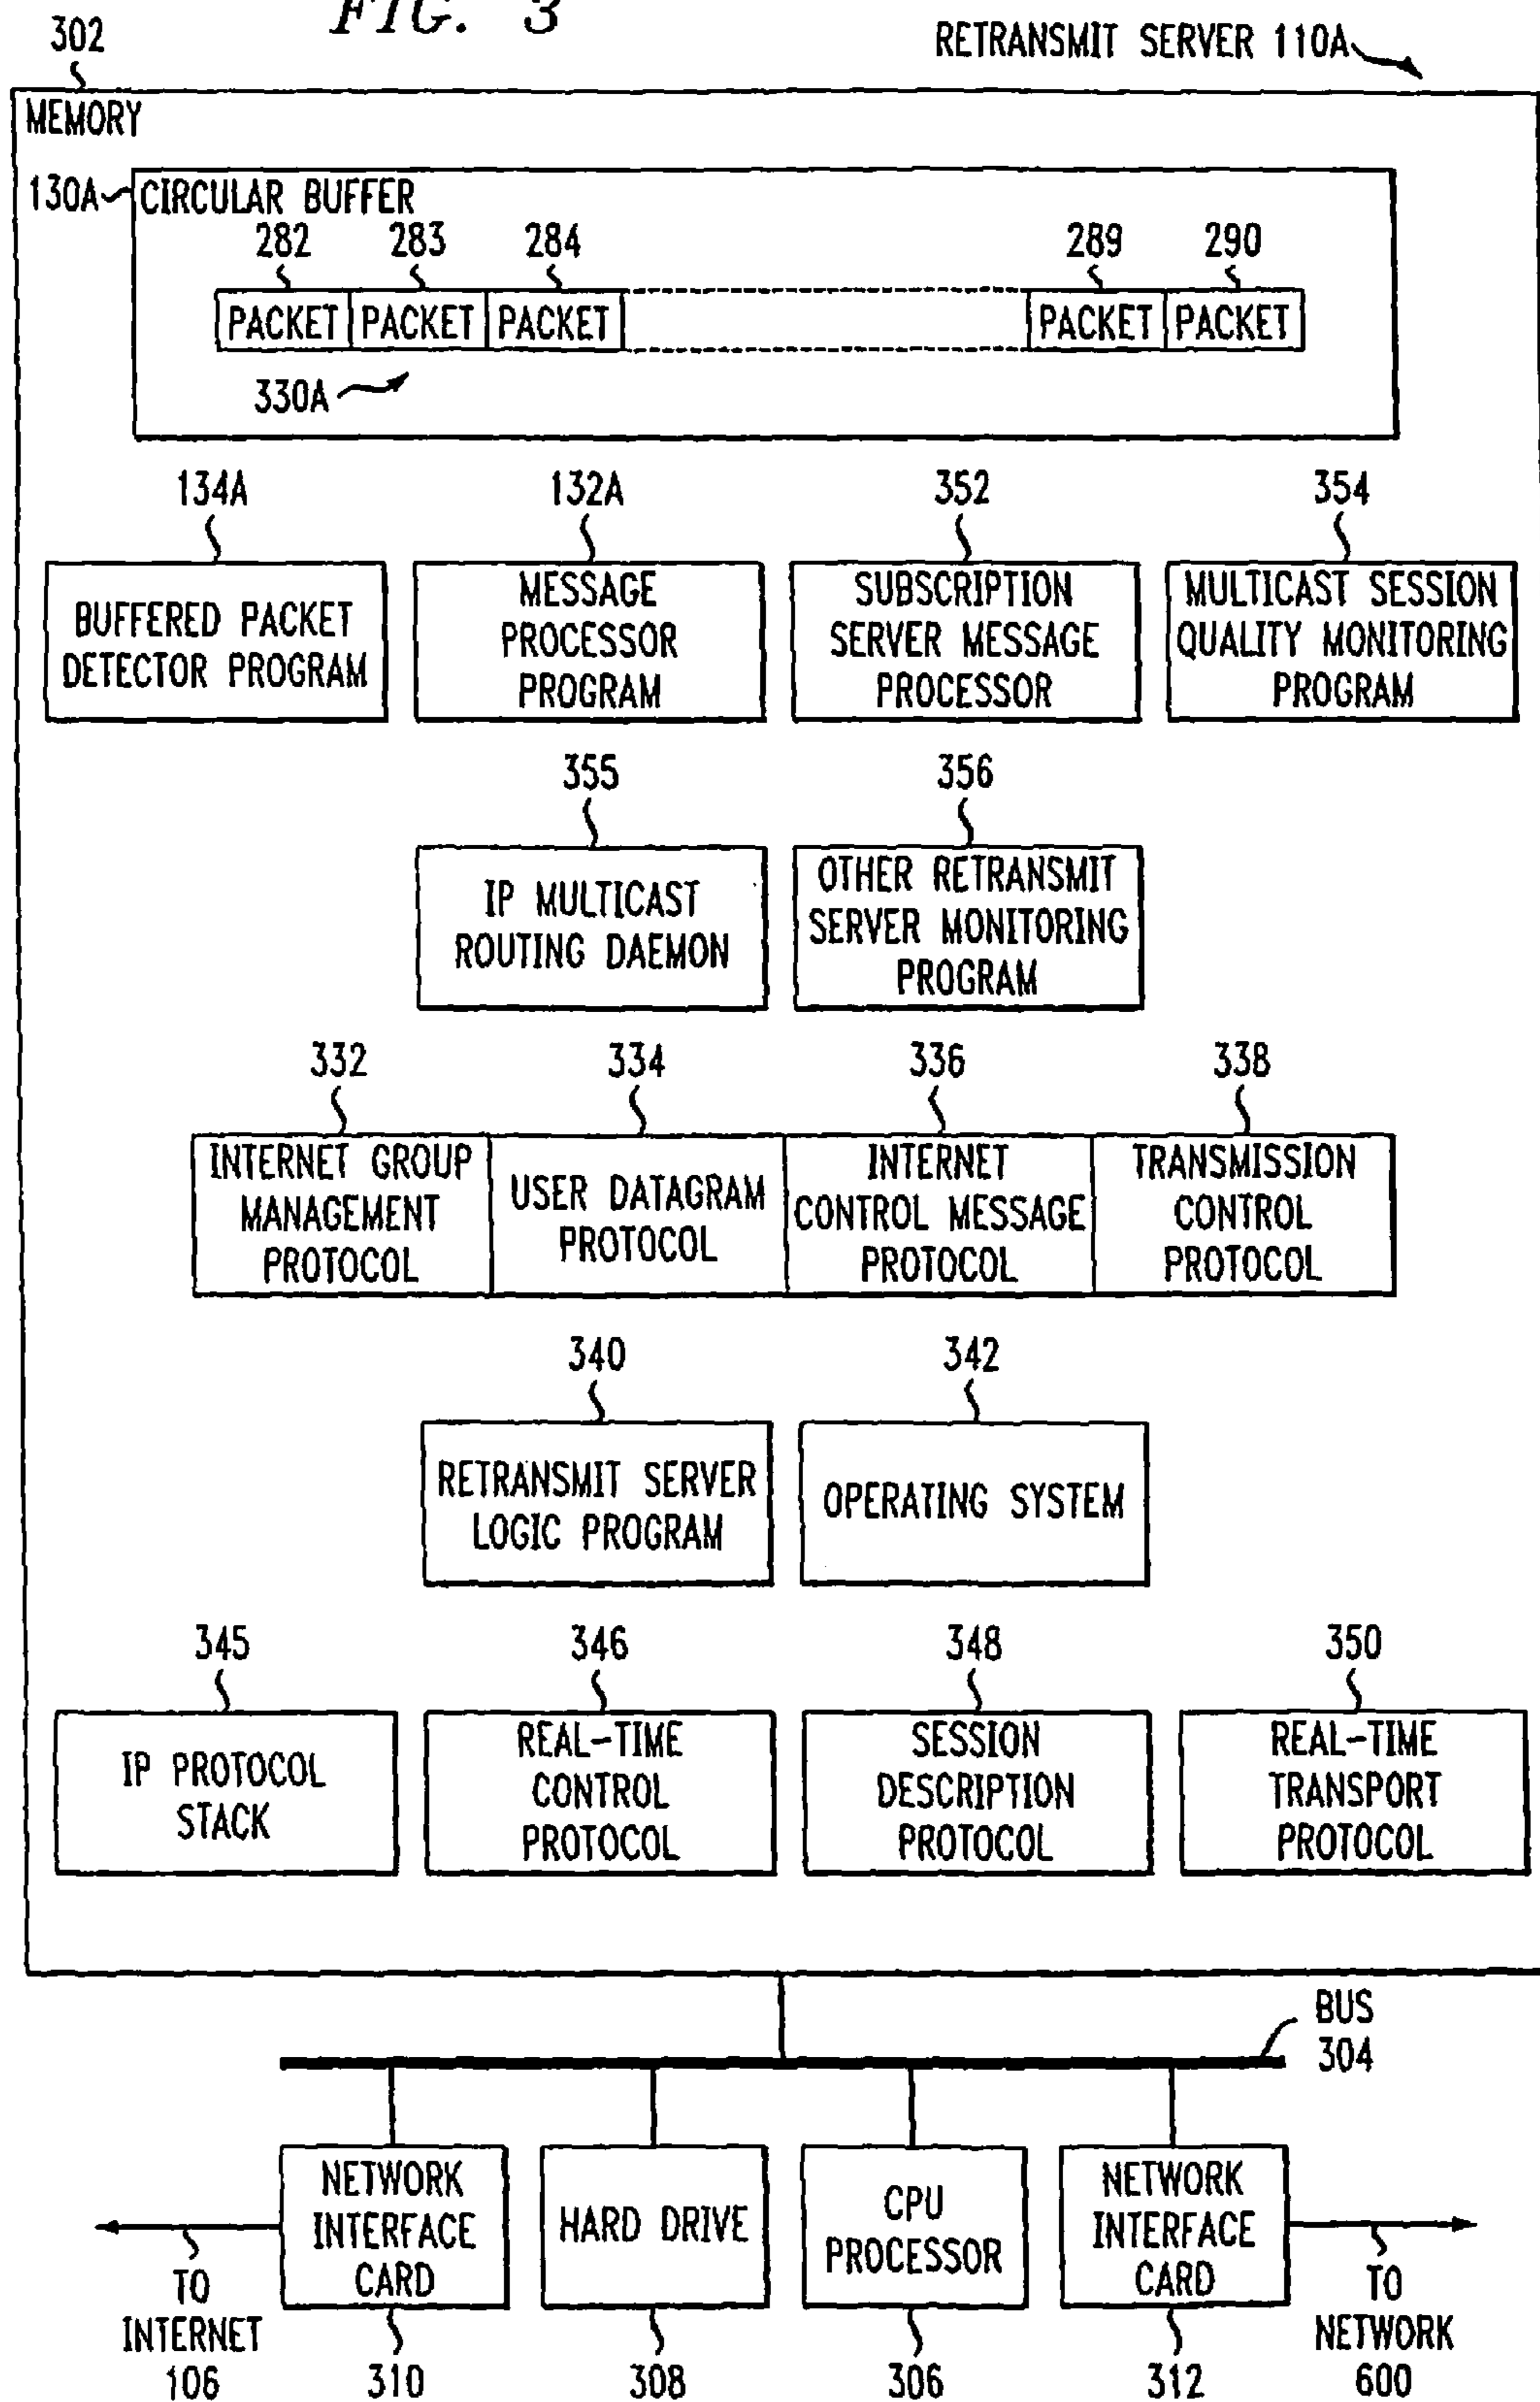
FIG. 3

302

RETRANSMIT SERVER 110A

MEMORY

130A CIRCULAR BUFFER

282 283 284 289 290

PACKET PACKET PACKET PACKET PACKET

330A

134A
BUFFERED PACKET DETECTOR PROGRAM

132A
MESSAGE PROCESSOR PROGRAM

352
SUBSCRIPTION SERVER MESSAGE PROCESSOR

354
MULTICAST SESSION QUALITY MONITORING PROGRAM

355
IP MULTICAST ROUTING DAEMON

356
OTHER RETRANSMIT SERVER MONITORING PROGRAM

332
INTERNET GROUP MANAGEMENT PROTOCOL

334
USER DATAGRAM PROTOCOL

336
INTERNET CONTROL MESSAGE PROTOCOL

338
TRANSMISSION CONTROL PROTOCOL

340
RETRANSMIT SERVER LOGIC PROGRAM

342
OPERATING SYSTEM

345
IP PROTOCOL STACK

346
REAL-TIME CONTROL PROTOCOL

348
SESSION DESCRIPTION PROTOCOL

350
REAL-TIME TRANSPORT PROTOCOL

BUS 304

TO INTERNET 106

NETWORK INTERFACE CARD
310

HARD DRIVE
308

CPU PROCESSOR
306

NETWORK INTERFACE CARD
312

TO NETWORK 600